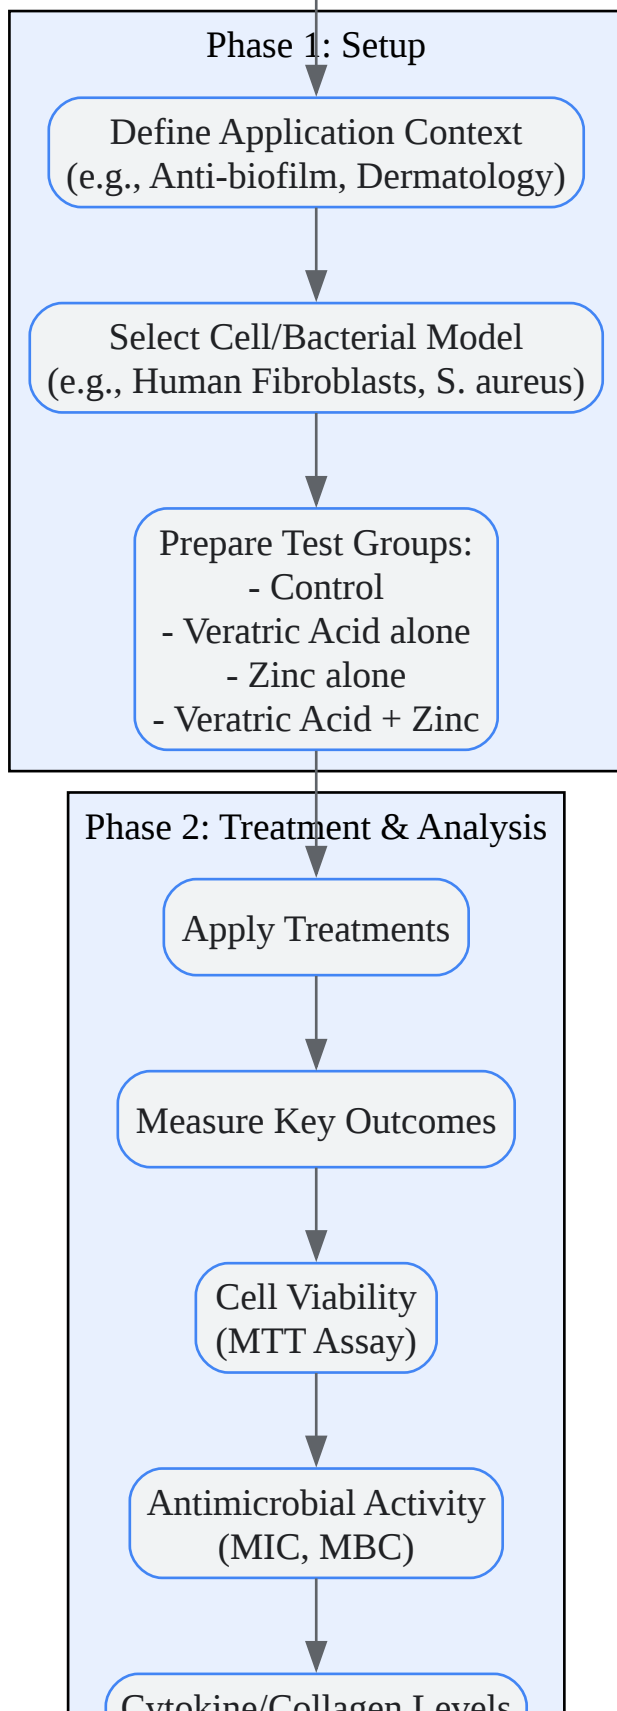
Phase 1: Setup

Define Application Context
(e.g., Anti-biofilm, Dermatology)

Select Cell/Bacterial Model
(e.g., Human Fibroblasts, S. aureus)

Prepare Test Groups:
- Control
- Veratric Acid alone
- Zinc alone
- Veratric Acid + Zinc

Phase 2: Treatment & Analysis

Apply Treatments

Measure Key Outcomes

Cell Viability
(MTT Assay)

Antimicrobial Activity
(MIC, MBC)

Cytokine/Collagen Levels